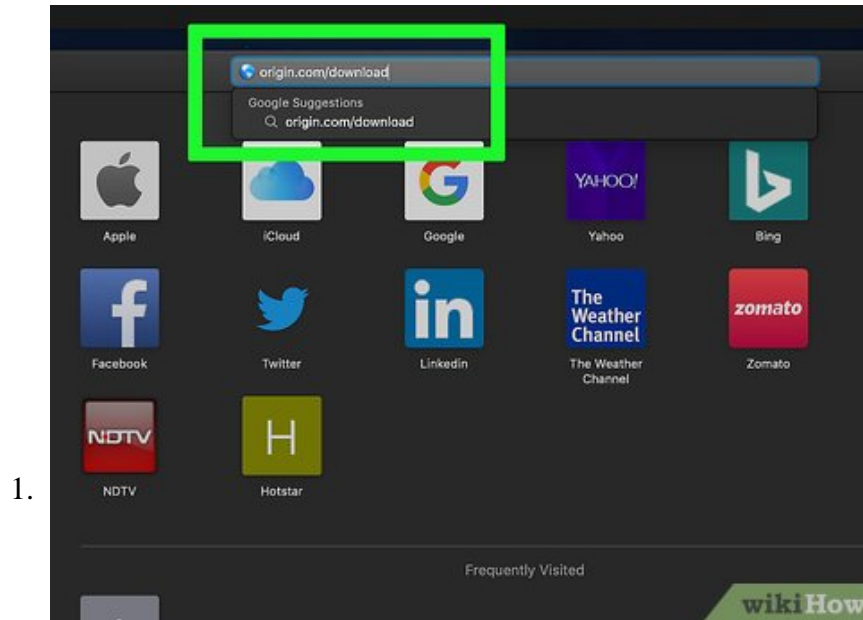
1.

origin.com/download

Google Suggestions

origin.com/download

Apple

iCloud

Google

YAHOO!

Yahoo

Bing

Facebook

Twitter

in

Linkedin

The Weather Channel

The Weather Channel

zomato

Zomato

NDTV

NDTV

H

Hotstar

Frequently Visited

wikiHow